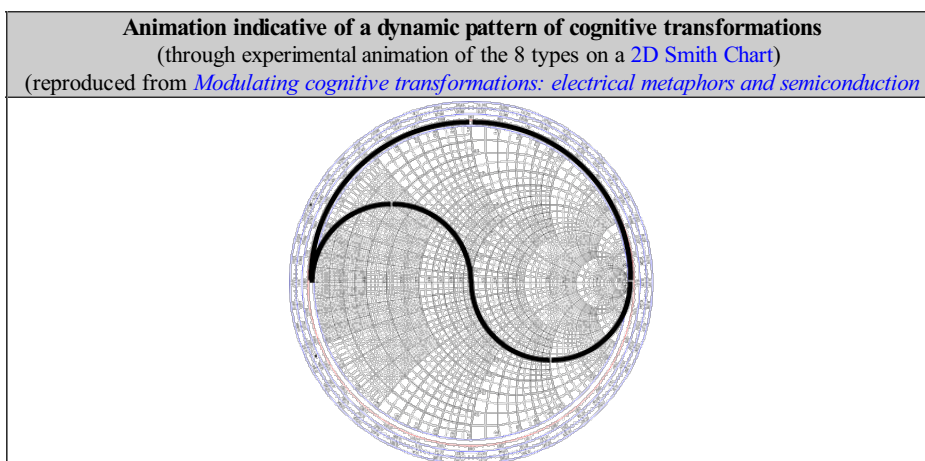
**Animation indicative of a dynamic pattern of cognitive transformations**
(through experimental animation of the 8 types on a 2D Smith Chart)
(reproduced from *Modulating cognitive transformations: electrical metaphors and semiconduction*